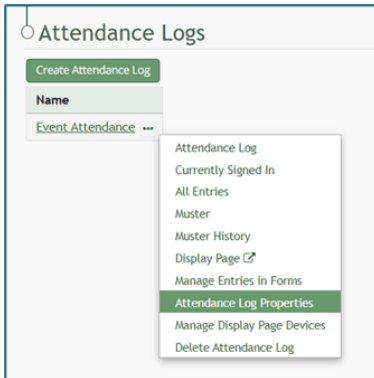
Attendance Logs

Create Attendance Log

| Name |
|---|
| Event Attendance ••• |

Attendance Log
Currently Signed In
All Entries
Muster
Muster History
Display Page
Manage Entries in Forms
Attendance Log Properties
Manage Display Page Devices
Delete Attendance Log